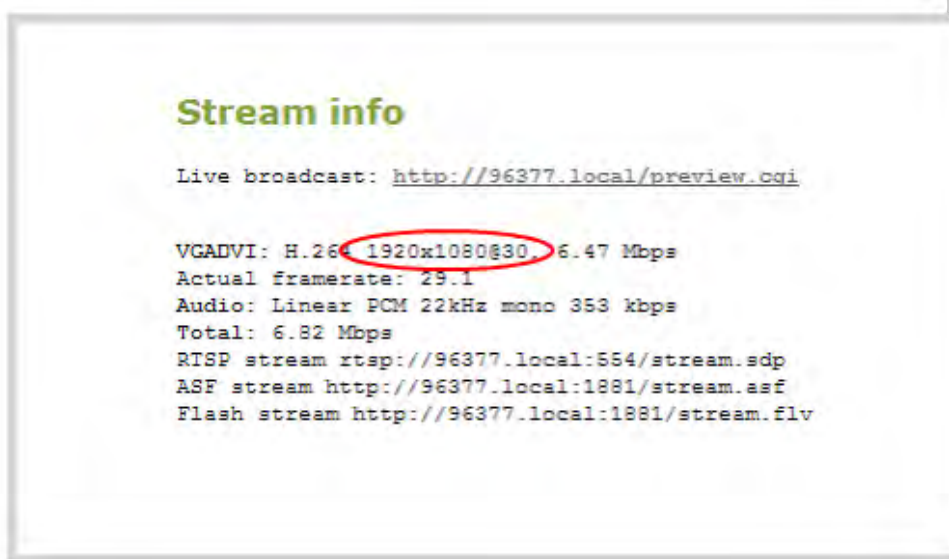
Stream info

Live broadcast: http://96377.local/preview.cgi

VGADVI: H.264 1920x1080@30, 6.47 Mbps
Actual framerate: 29.1
Audio: Linear PCM 22kHz mono 353 kbps
Total: 6.82 Mbps
RTSP stream rtsp://96377.local:554/stream.sdp
ASF stream http://96377.local:1881/stream.asf
Flash stream http://96377.local:1881/stream.flv